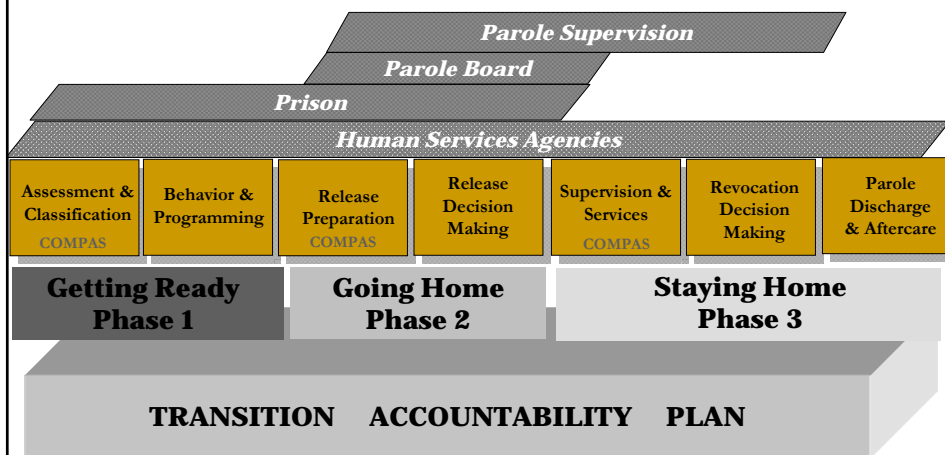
Parole Supervision

Parole Board

Prison

Human Services Agencies

Assessment & Classification COMPAS

Behavior & Programming

Release Preparation COMPAS

Release Decision Making

Supervision & Services COMPAS

Revocation Decision Making

Parole Discharge & Aftercare

Getting Ready Phase 1

Going Home Phase 2

Staying Home Phase 3

TRANSITION ACCOUNTABILITY PLAN